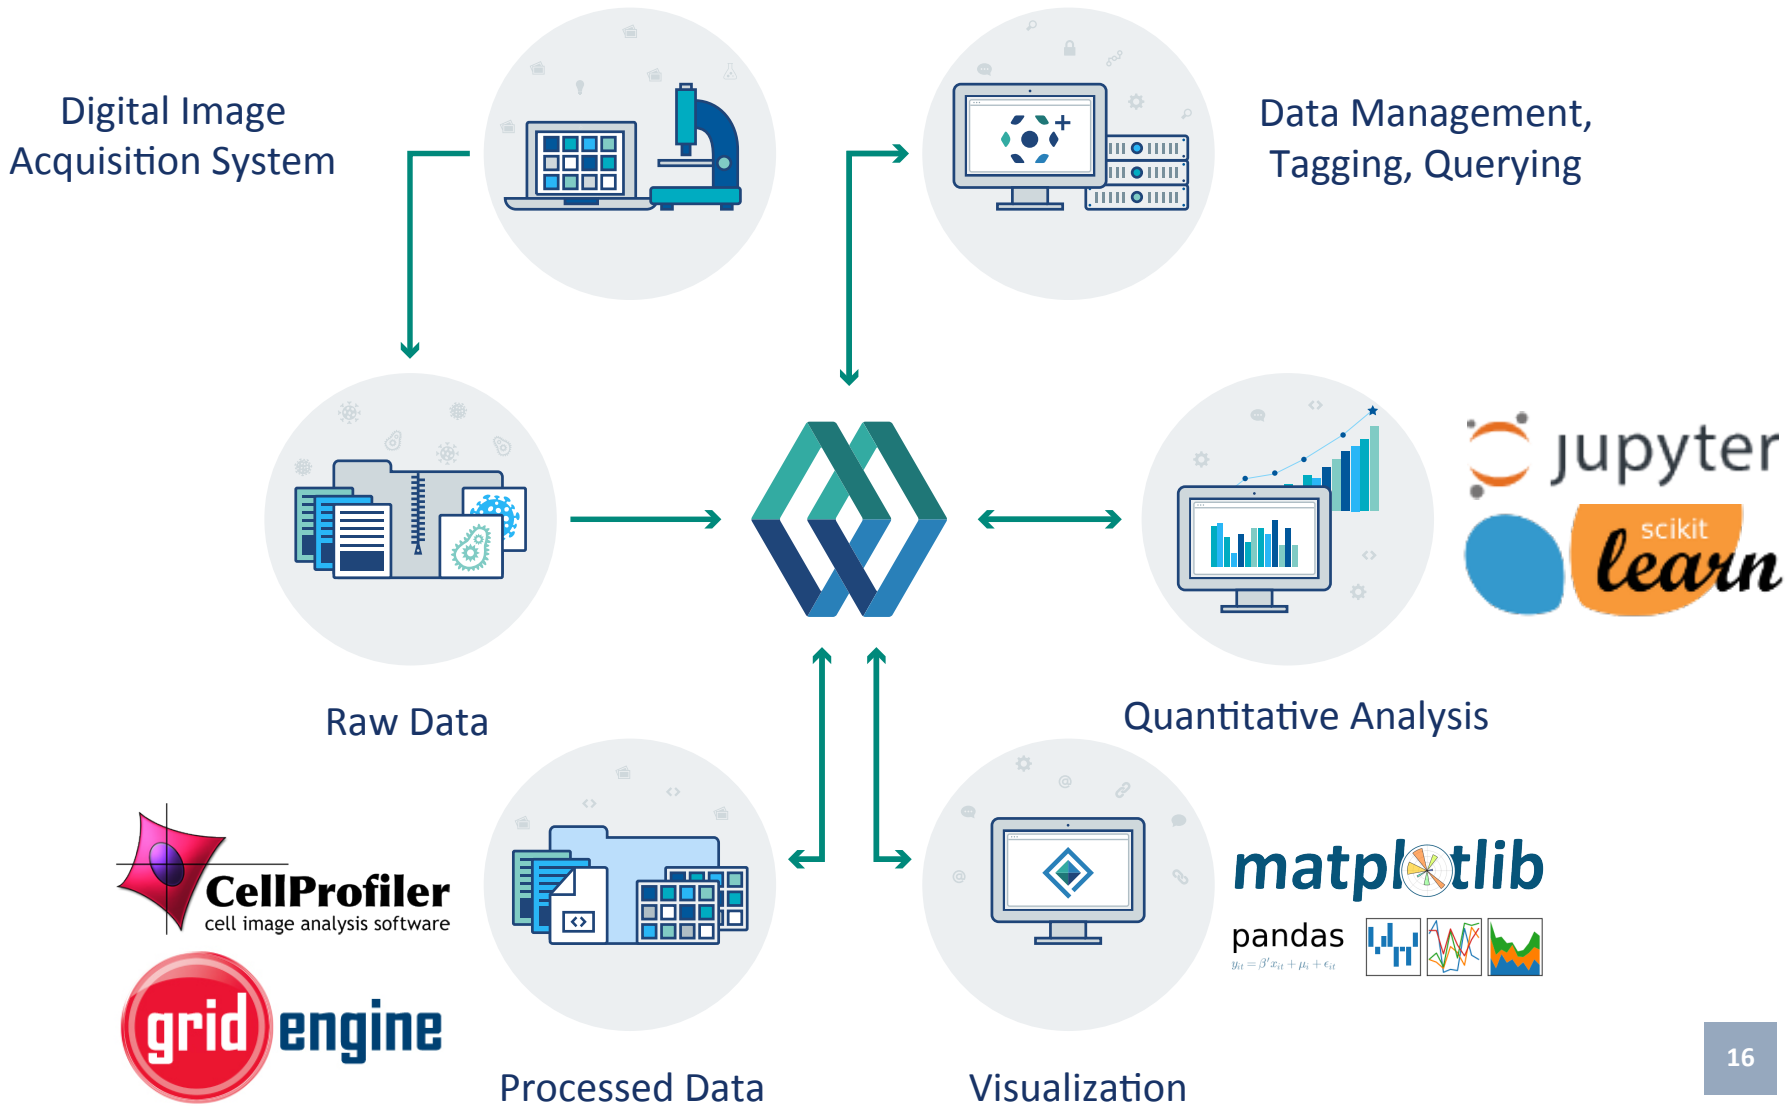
Digital Image Acquisition System

Data Management, Tagging, Querying

jupyter

scikit learn

Raw Data

Quantitative Analysis

CellProfiler
cell image analysis software

grid engine

matplotlib

pandas
$y_{it} = \beta' x_{it} + \mu_i + \epsilon_{it}$

Processed Data

Visualization

16